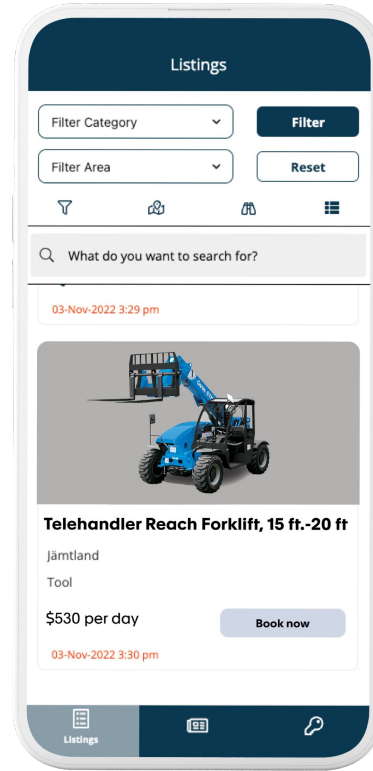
Listings

Filter Category

Filter

Filter Area

Reset

What do you want to search for?

03-Nov-2022 3:29 pm

Telehandler Reach Forklift, 15 ft.-20 ft

Jämtland

Tool

$530 per day

Book now

03-Nov-2022 3:30 pm

Listings